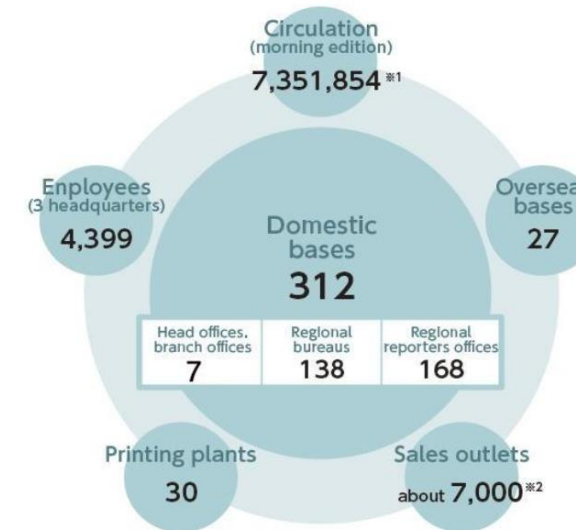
Circulation
(morning edition)
7,351,854※1

Enployees
(3 headquarters)
4,399

Oversea
bases
27

Domestic
bases
312

| Head offices, branch offices | Regional bureaus | Regional reporters offices |
|---|---|---|
| 7 | 138 | 168 |

Printing plants
30

Sales outlets
about 7,000※2